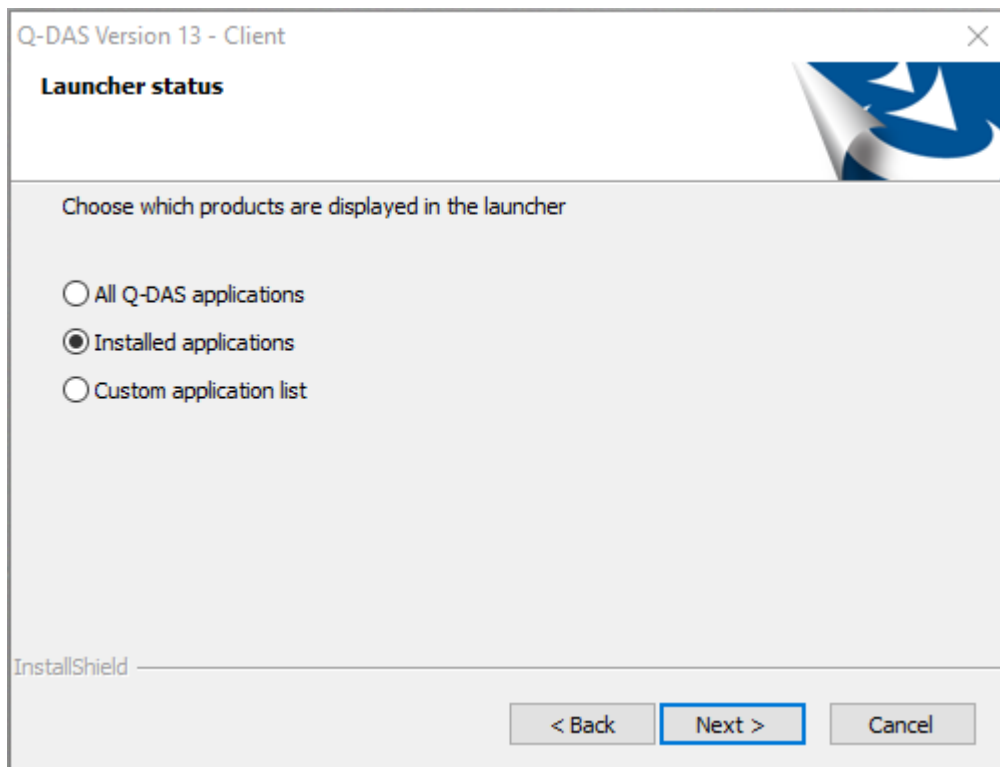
Q-DAS Version 13 - Client

Launcher status

Choose which products are displayed in the launcher

All Q-DAS applications

Installed applications

Custom application list

InstallShield

< Back

Next >

Cancel